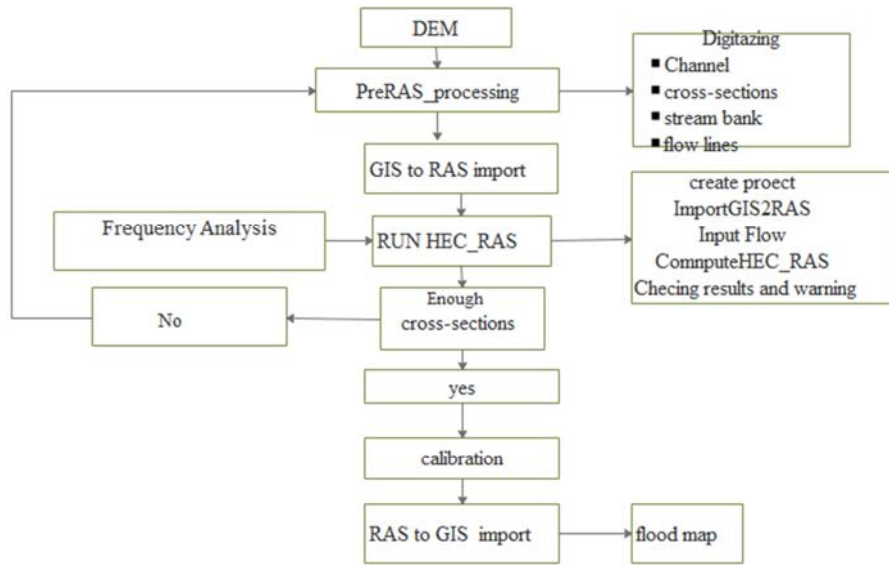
DEM

PreRAS_processing

Digitazing
■ Channel
■ cross-sections
■ stream bank
■ flow lines

GIS to RAS import

Frequency Analysis

RUN HEC_RAS

create proect
ImportGIS2RAS
Input Flow
ComnputeHEC_RAS
Checing results and warning

No

Enough cross-sections

yes

calibration

RAS to GIS import

flood map